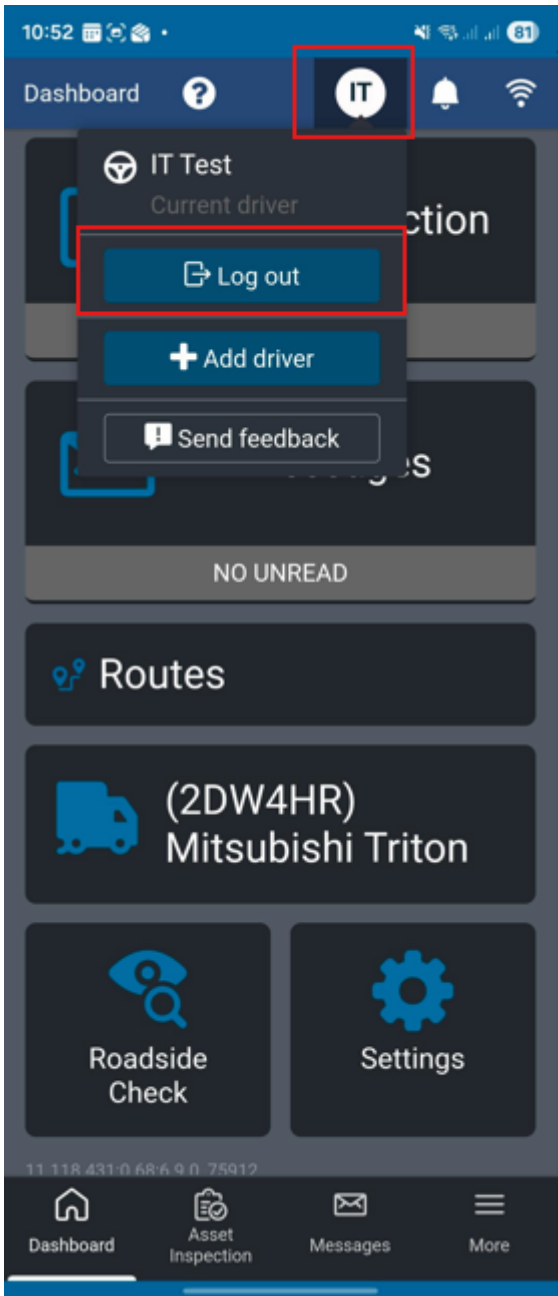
10:52

81

Dashboard

IT

IT Test

Current driver

ction

Log out

Add driver

Send feedback

ges

NO UNREAD

Routes

(2DW4HR) Mitsubishi Triton

Roadside Check

Settings

11.118.431:0.68:6.9.0_75912

Dashboard

Asset Inspection

Messages

More